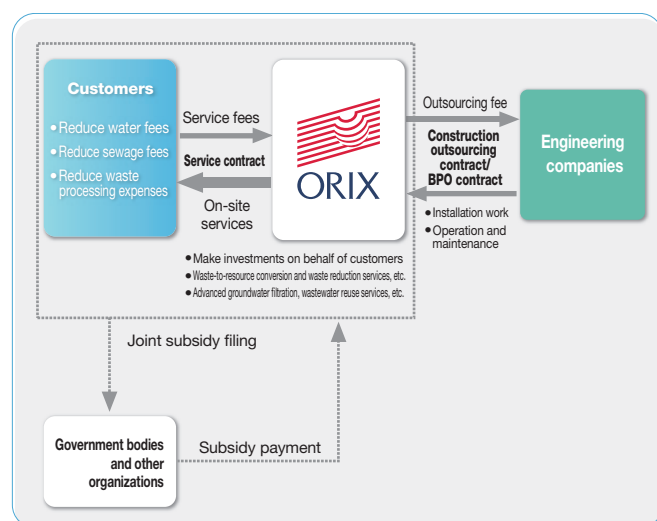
Customers

• Reduce water fees
• Reduce sewage fees
• Reduce waste processing expenses

Service fees

Service contract

On-site services

ORIX

• Make investments on behalf of customers
• Waste-to-resource conversion and waste reduction services, etc.
• Advanced groundwater filtration, wastewater reuse services, etc.

Outsourcing fee

Construction outsourcing contract/ BPO contract

• Installation work
• Operation and maintenance

Engineering companies

Joint subsidy filing

Government bodies and other organizations

Subsidy payment